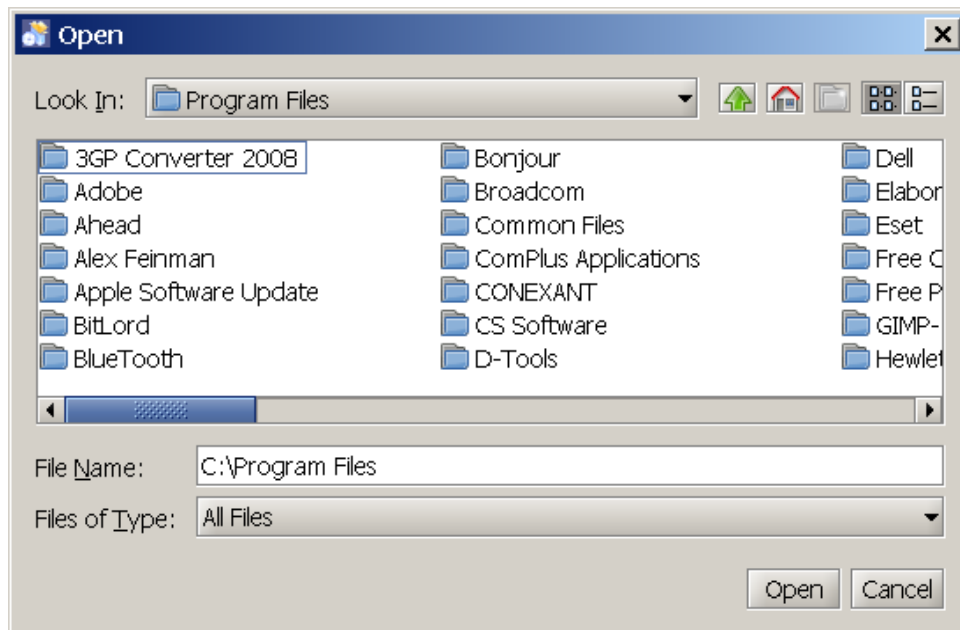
Open

Look In: Program Files

3GP Converter 2008
Adobe
Ahead
Alex Feinman
Apple Software Update
BitLord
BlueTooth

Bonjour
Broadcom
Common Files
ComPlus Applications
CONEXANT
CS Software
D-Tools

Dell
Elabor
Eset
Free C
Free P
GIMP-
Hewlet

File Name: C:\Program Files
Files of Type: All Files

Open Cancel